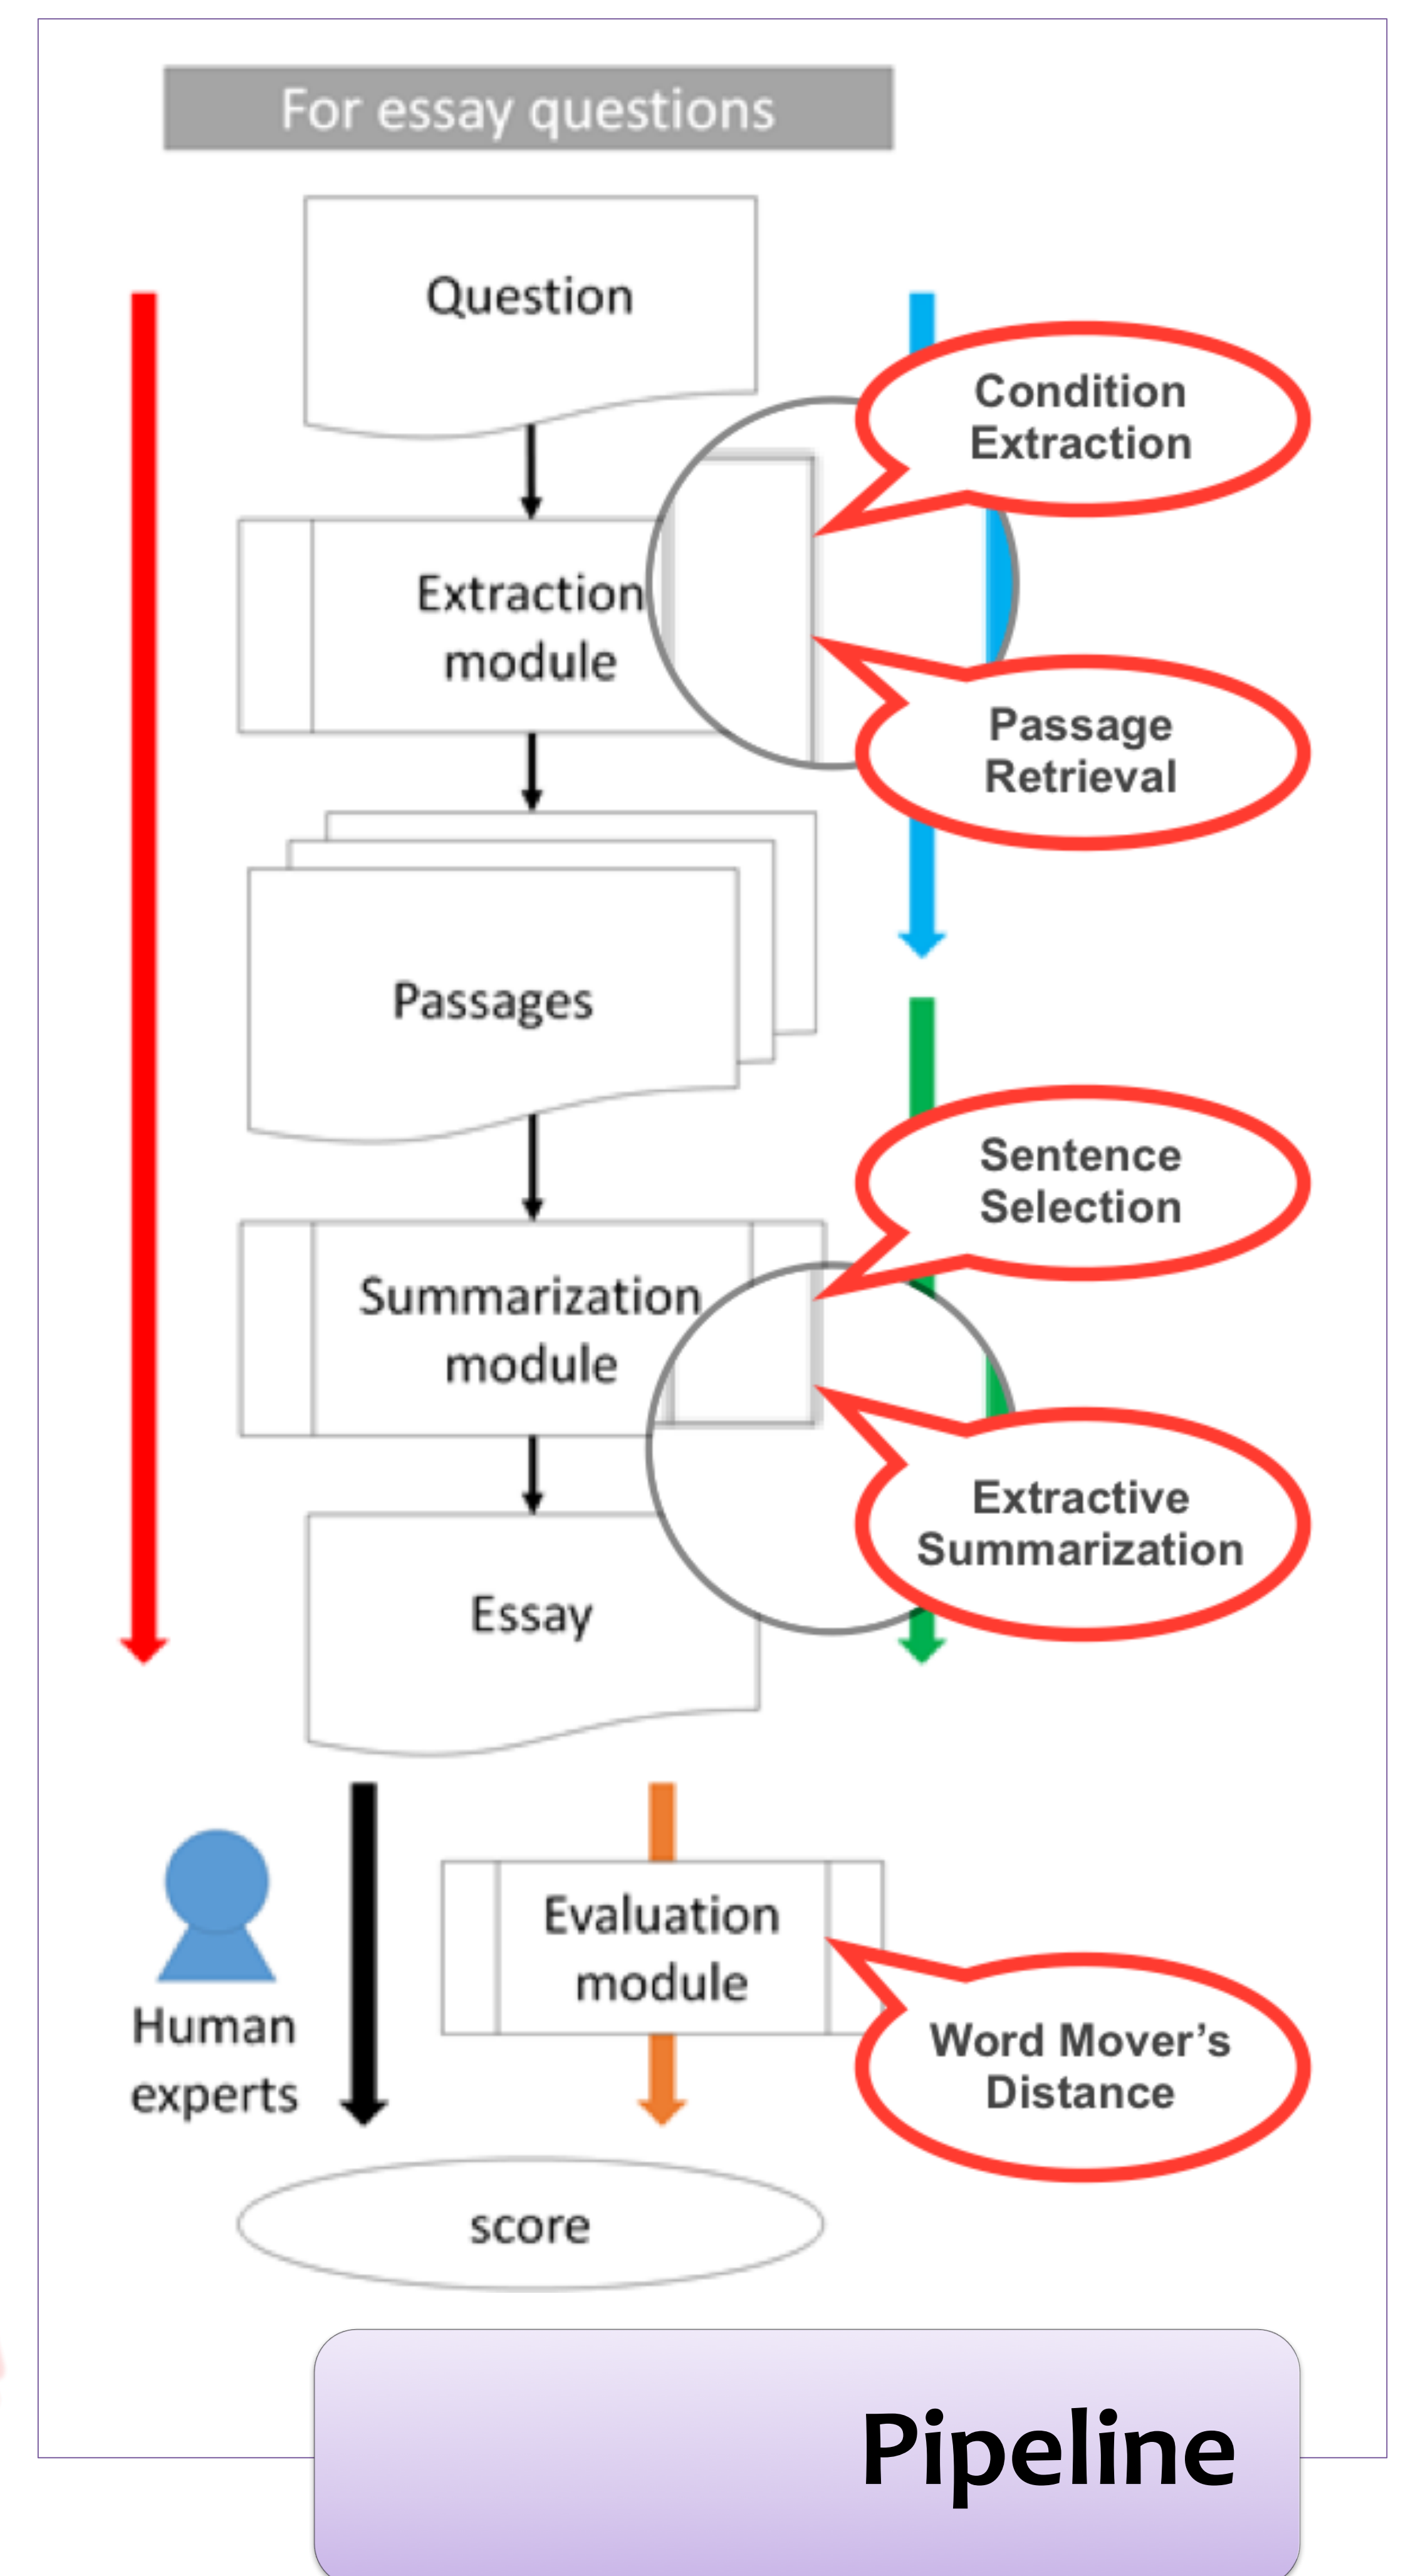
For essay questions

Question

Condition Extraction

Extraction module

Passage Retrieval

Passages

Sentence Selection

Summarization module

Extractive Summarization

Essay

Human experts

Evaluation module

Word Mover’s Distance

score

Pipeline